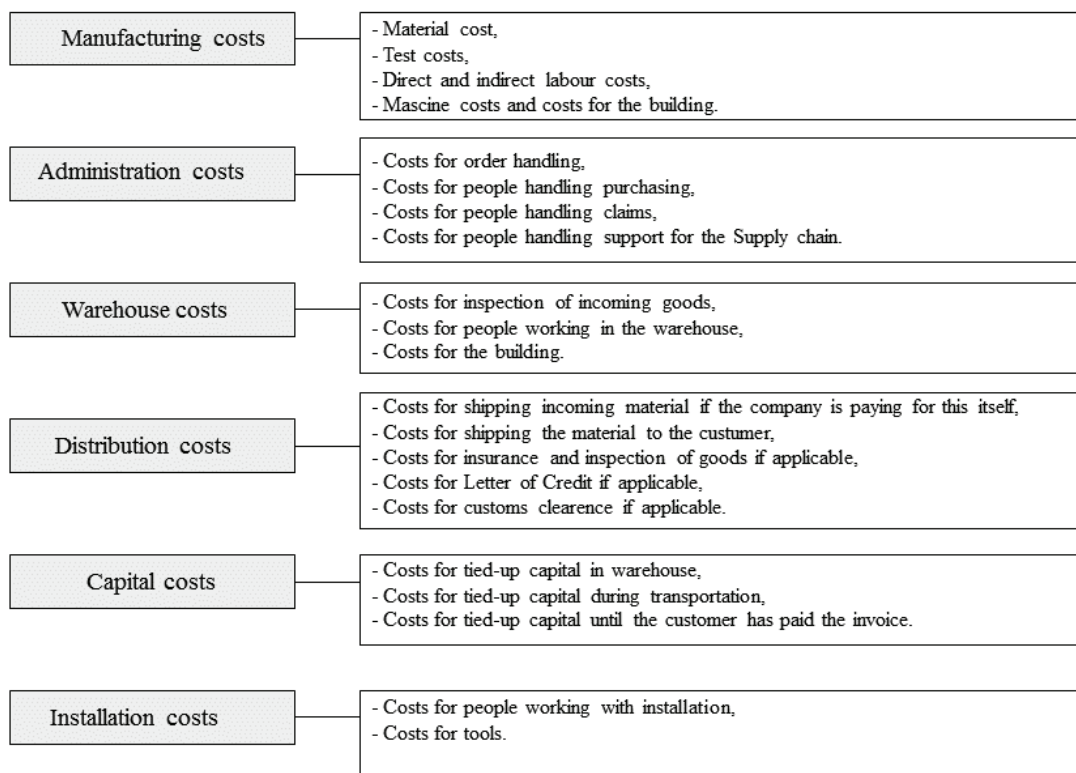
Manufacturing costs

- Material cost,
- Test costs,
- Direct and indirect labour costs,
- Mascine costs and costs for the building.

Administration costs

- Costs for order handling,
- Costs for people handling purchasing,
- Costs for people handling claims,
- Costs for people handling support for the Supply chain.

Warehouse costs

- Costs for inspection of incoming goods,
- Costs for people working in the warehouse,
- Costs for the building.

Distribution costs

- Costs for shipping incoming material if the company is paying for this itself,
- Costs for shipping the material to the custumer,
- Costs for insurance and inspection of goods if applicable,
- Costs for Letter of Credit if applicable,
- Costs for customs clearence if applicable.

Capital costs

- Costs for tied-up capital in warehouse,
- Costs for tied-up capital during transportation,
- Costs for tied-up capital until the customer has paid the invoice.

Installation costs

- Costs for people working with installation,
- Costs for tools.